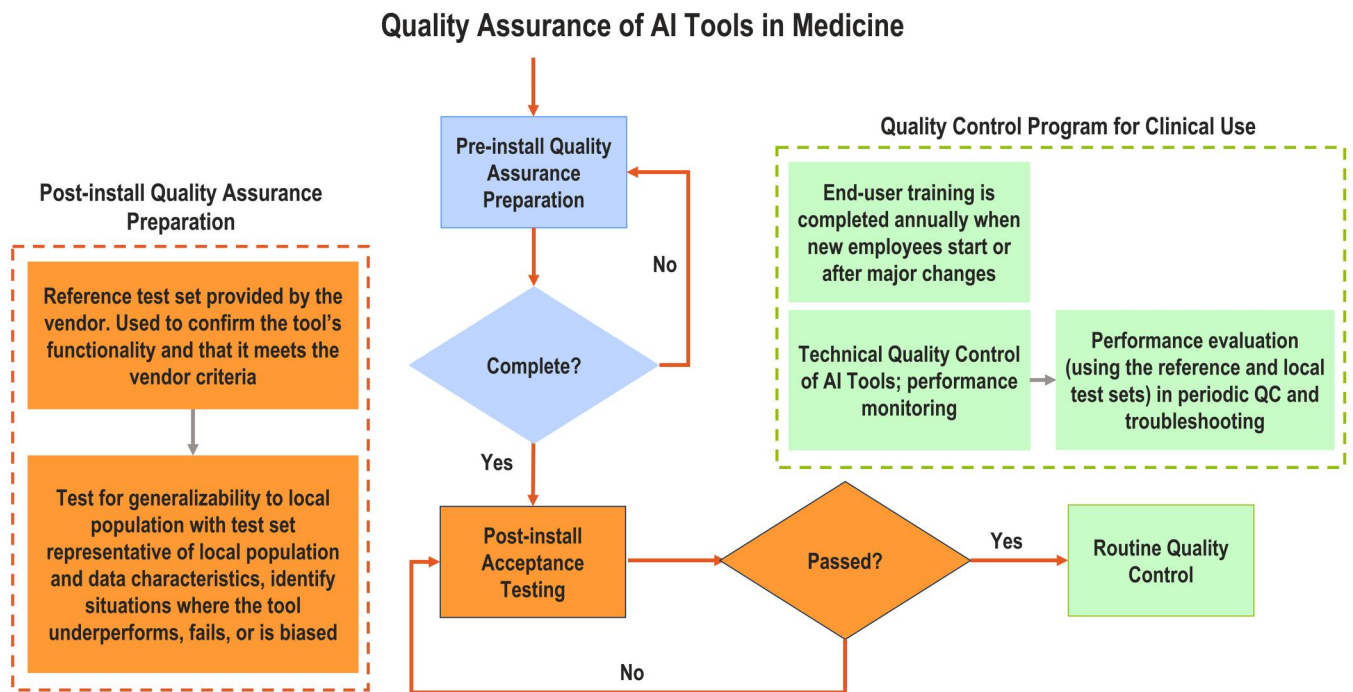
Quality Assurance of AI Tools in Medicine

Pre-install Quality Assurance Preparation

No

Complete?

Yes

Post-install Acceptance Testing

Passed?

Yes

Routine Quality Control

No

Post-install Quality Assurance Preparation

Reference test set provided by the vendor. Used to confirm the tool's functionality and that it meets the vendor criteria

Test for generalizability to local population with test set representative of local population and data characteristics, identify situations where the tool underperforms, fails, or is biased

Quality Control Program for Clinical Use

End-user training is completed annually when new employees start or after major changes

Technical Quality Control of AI Tools; performance monitoring

Performance evaluation (using the reference and local test sets) in periodic QC and troubleshooting